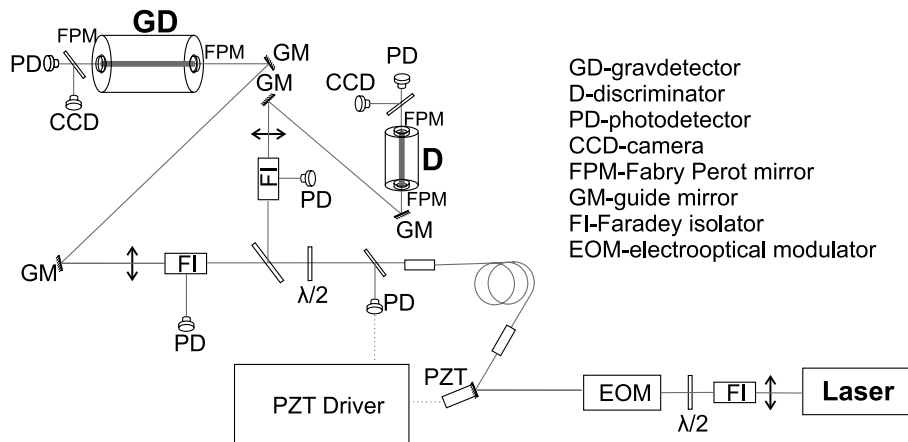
GD
FPM
FPM
PD
CCD
GM
GM
PD
CCD
FPM
D
FPM
GM
FI
PD
GM
FI
PD
λ/2
PD
PZT
PZT Driver
EOM
λ/2
FI
Laser

GD-gravdetector
D-discriminator
PD-photodetector
CCD-camera
FPM-Fabry Perot mirror
GM-guide mirror
FI-Faradey isolator
EOM-electrooptical modulator